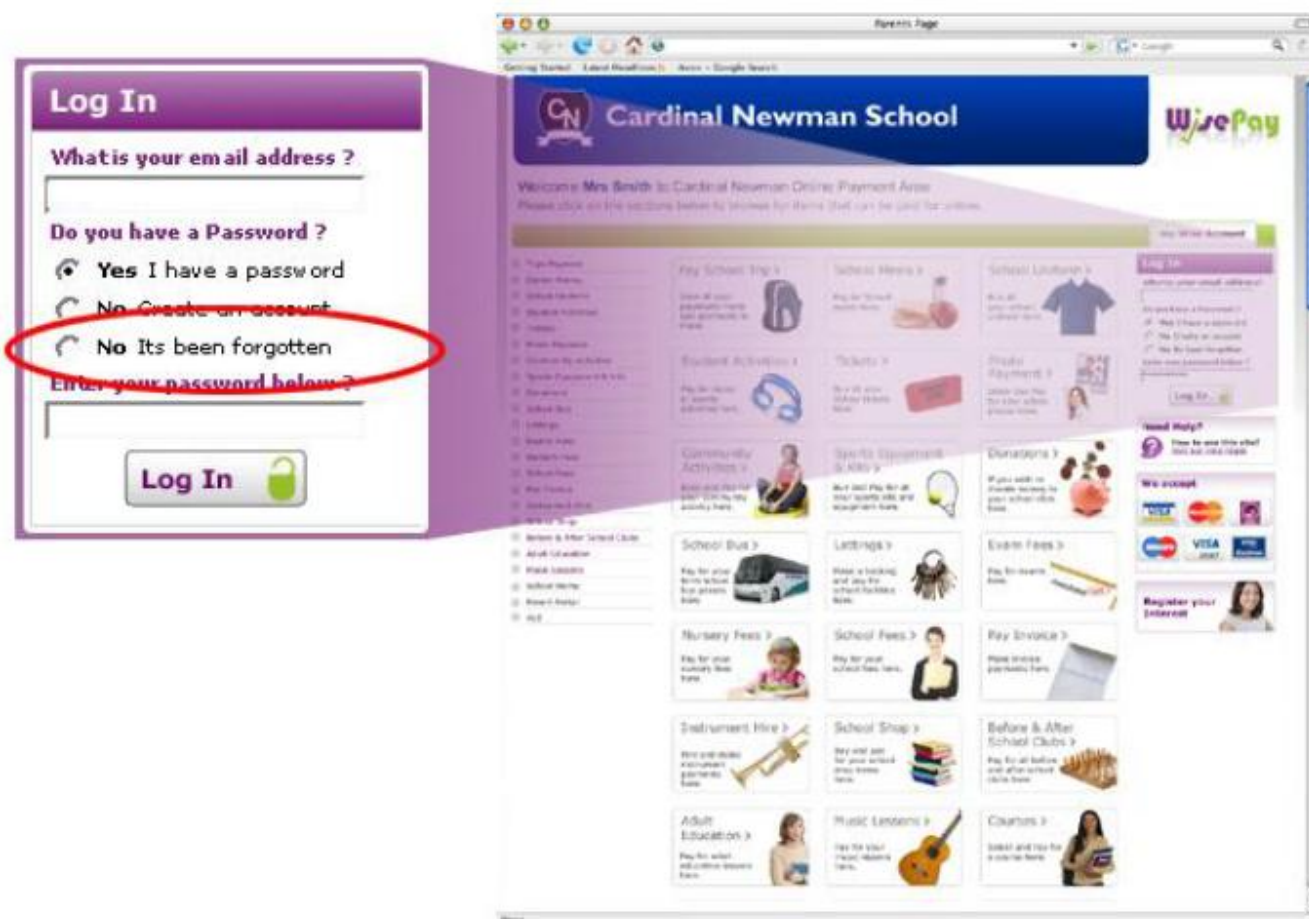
Log In

What is your email address ?

Do you have a Password ?

Yes I have a password

No Create an account

No Its been forgotten

Enter your password below ?

Log In

Parents Page

Getting Started Latest Headlines Apple Google Search

CN Cardinal Newman School

WisePay

Welcome Mrs Smith to Cardinal Newman Online Payment Area
Please click on the sections below to browse for items that can be paid for online.

My WisePay Account

Pay School Trip >

School Meals >

School Uniform >

Student Activities >

Tickets >

Photo Payment >

Community Activities >

Sports Equipment & Kits >

Donations >

School Bus >

Lettings >

Exam Fees >

Nursery Fees >

School Fees >

Pay Invoice >

Instrument Hire >

School Shop >

Before & After School Clubs >

Adult Education >

Music Lessons >

Courses >

Log In

Log In

Need Help?

We accept

Register your Interest

Before & After School Clubs
Adult Education
Music Lessons
School Home
Parent Portal
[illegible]